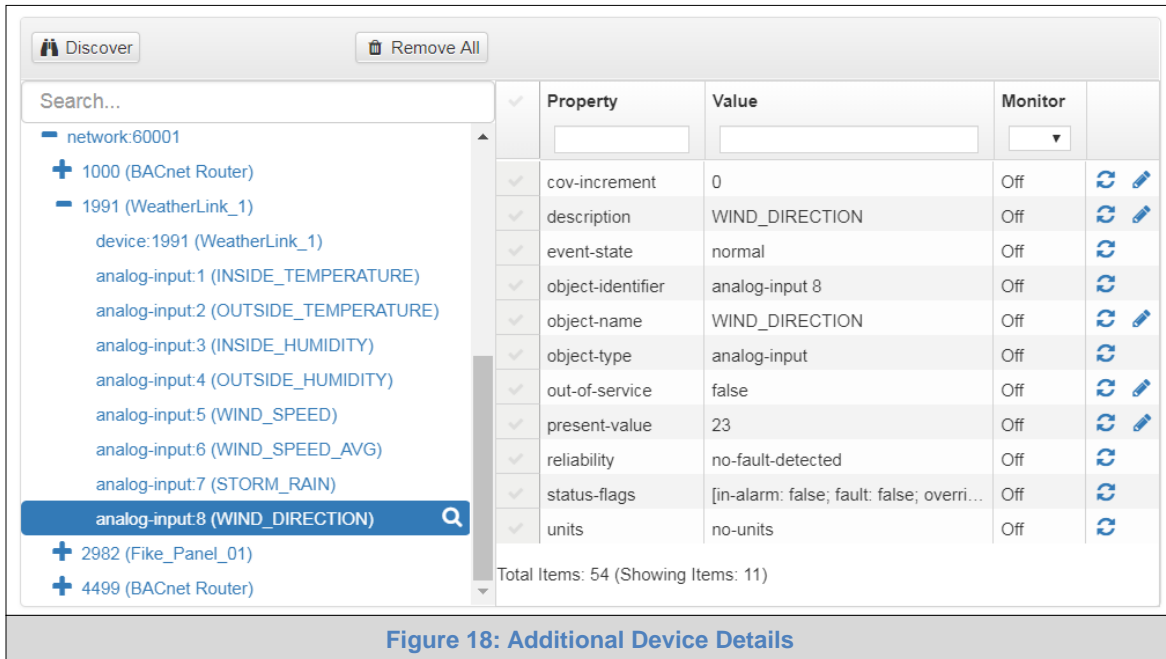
Discover

Remove All

Search...

network:60001

1000 (BACnet Router)

1991 (WeatherLink_1)

device:1991 (WeatherLink_1)

analog-input:1 (INSIDE_TEMPERATURE)

analog-input:2 (OUTSIDE_TEMPERATURE)

analog-input:3 (INSIDE_HUMIDITY)

analog-input:4 (OUTSIDE_HUMIDITY)

analog-input:5 (WIND_SPEED)

analog-input:6 (WIND_SPEED_AVG)

analog-input:7 (STORM_RAIN)

analog-input:8 (WIND_DIRECTION)

2982 (Fike_Panel_01)

4499 (BACnet Router)

| Property | Value | Monitor |
|---|---|---|
| cov-increment | 0 | Off |
| description | WIND_DIRECTION | Off |
| event-state | normal | Off |
| object-identifier | analog-input 8 | Off |
| object-name | WIND_DIRECTION | Off |
| object-type | analog-input | Off |
| out-of-service | false | Off |
| present-value | 23 | Off |
| reliability | no-fault-detected | Off |
| status-flags | [in-alarm: false; fault: false; overri... | Off |
| units | no-units | Off |

Total Items: 54 (Showing Items: 11)

Figure 18: Additional Device Details